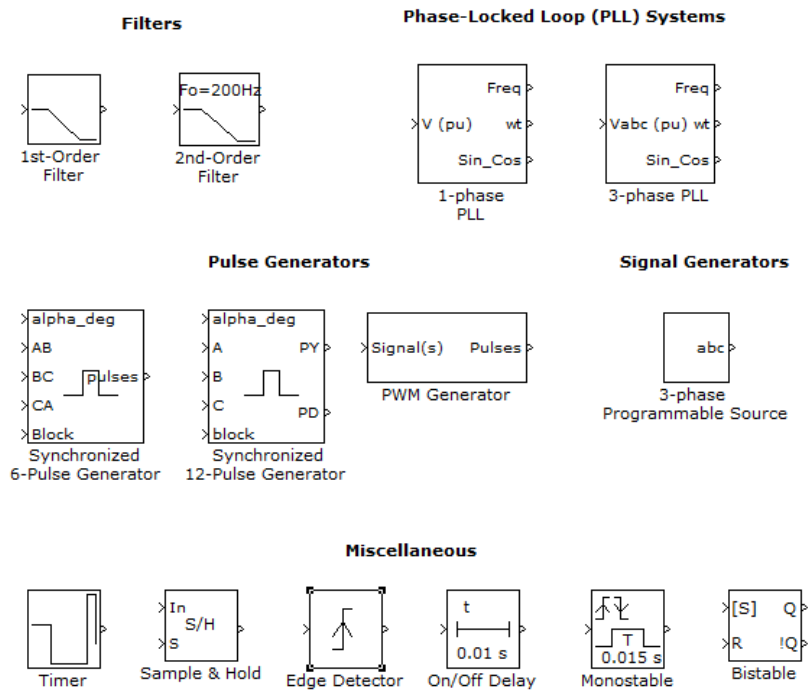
Filters

1st-Order Filter

Fo=200Hz

2nd-Order Filter

Phase-Locked Loop (PLL) Systems

V (pu)

Freq

wt

Sin_Cos

1-phase PLL

Vabc (pu)

Freq

wt

Sin_Cos

3-phase PLL

Pulse Generators

alpha_deg

AB

BC

CA

Block

pulses

Synchronized 6-Pulse Generator

alpha_deg

A

B

C

block

PY

PD

Synchronized 12-Pulse Generator

Signal(s)

Pulses

PWM Generator

Signal Generators

abc

3-phase Programmable Source

Miscellaneous

Timer

In

S/H

S

Sample & Hold

Edge Detector

t

0.01 s

On/Off Delay

T

0.015 s

Monostable

[S]

R

Q

!Q

Bistable